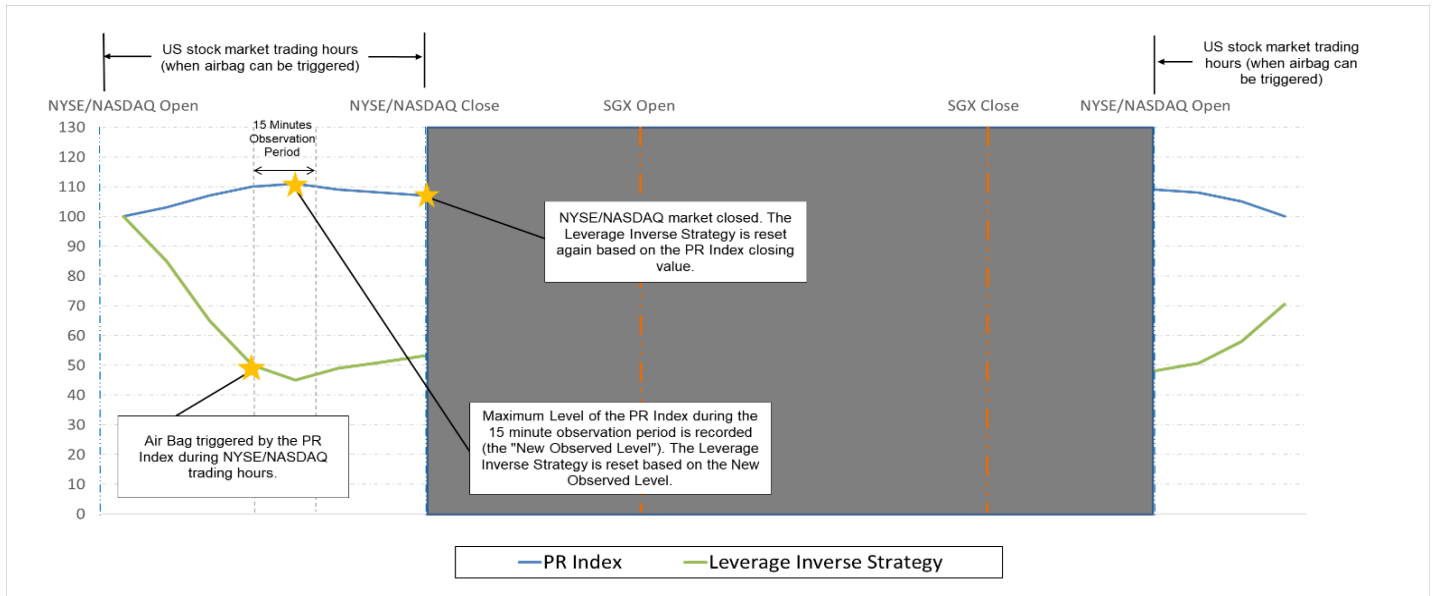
US stock market trading hours (when airbag can be triggered)

US stock market trading hours (when airbag can be triggered)

NYSE/NASDAQ Open

NYSE/NASDAQ Close

SGX Open

SGX Close

NYSE/NASDAQ Open

15 Minutes Observation Period

130
120
110
100
90
80
70
60
50
40
30
20
10
0

NYSE/NASDAQ market closed. The Leverage Inverse Strategy is reset again based on the PR Index closing value.

Maximum Level of the PR Index during the 15 minute observation period is recorded (the "New Observed Level"). The Leverage Inverse Strategy is reset based on the New Observed Level.

Air Bag triggered by the PR Index during NYSE/NASDAQ trading hours.

PR Index
Leverage Inverse Strategy